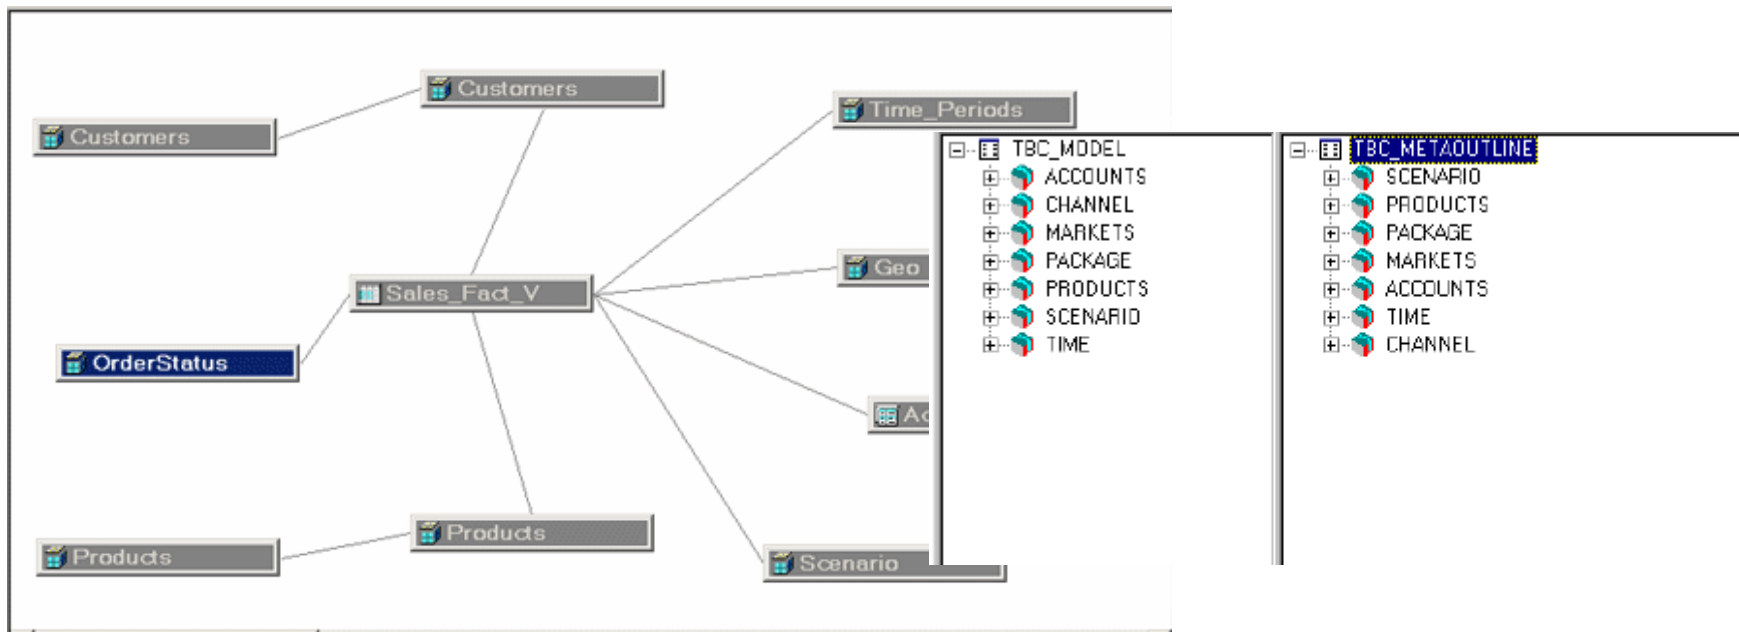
Customers
Customers
Time_Periods
Geo
Sales_Fact_V
OrderStatus
Ac
Products
Products
Scenario

TBC_MODEL
ACCOUNTS
CHANNEL
MARKETS
PACKAGE
PRODUCTS
SCENARIO
TIME

TBC_METAOUTLINE
SCENARIO
PRODUCTS
PACKAGE
MARKETS
ACCOUNTS
TIME
CHANNEL